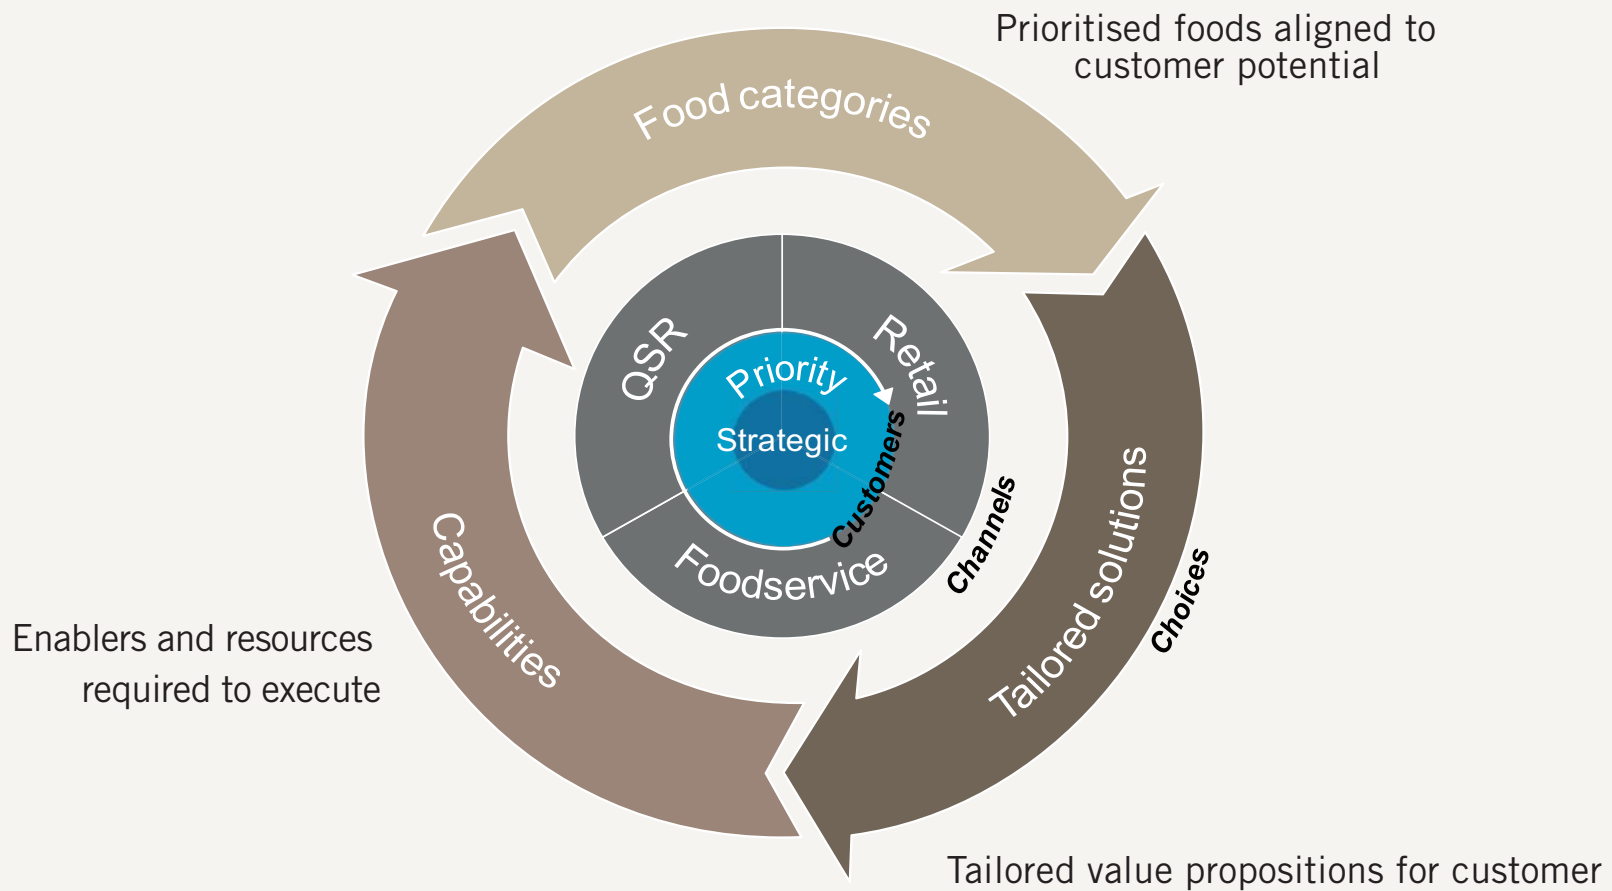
Prioritised foods aligned to customer potential

Food categories

QSR

Retail

Priority

Strategic

Customers

Foodservice

Channels

Tailored solutions

Choices

Capabilities

Enablers and resources required to execute

Tailored value propositions for customer